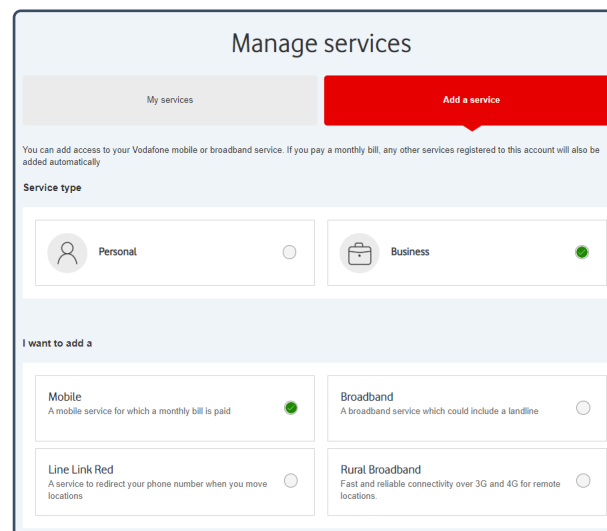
Manage services

My services

Add a service

You can add access to your Vodafone mobile or broadband service. If you pay a monthly bill, any other services registered to this account will also be added automatically

Service type

Personal

Business

I want to add a

Mobile
A mobile service for which a monthly bill is paid

Broadband
A broadband service which could include a landline

Line Link Red
A service to redirect your phone number when you move locations

Rural Broadband
Fast and reliable connectivity over 3G and 4G for remote locations.